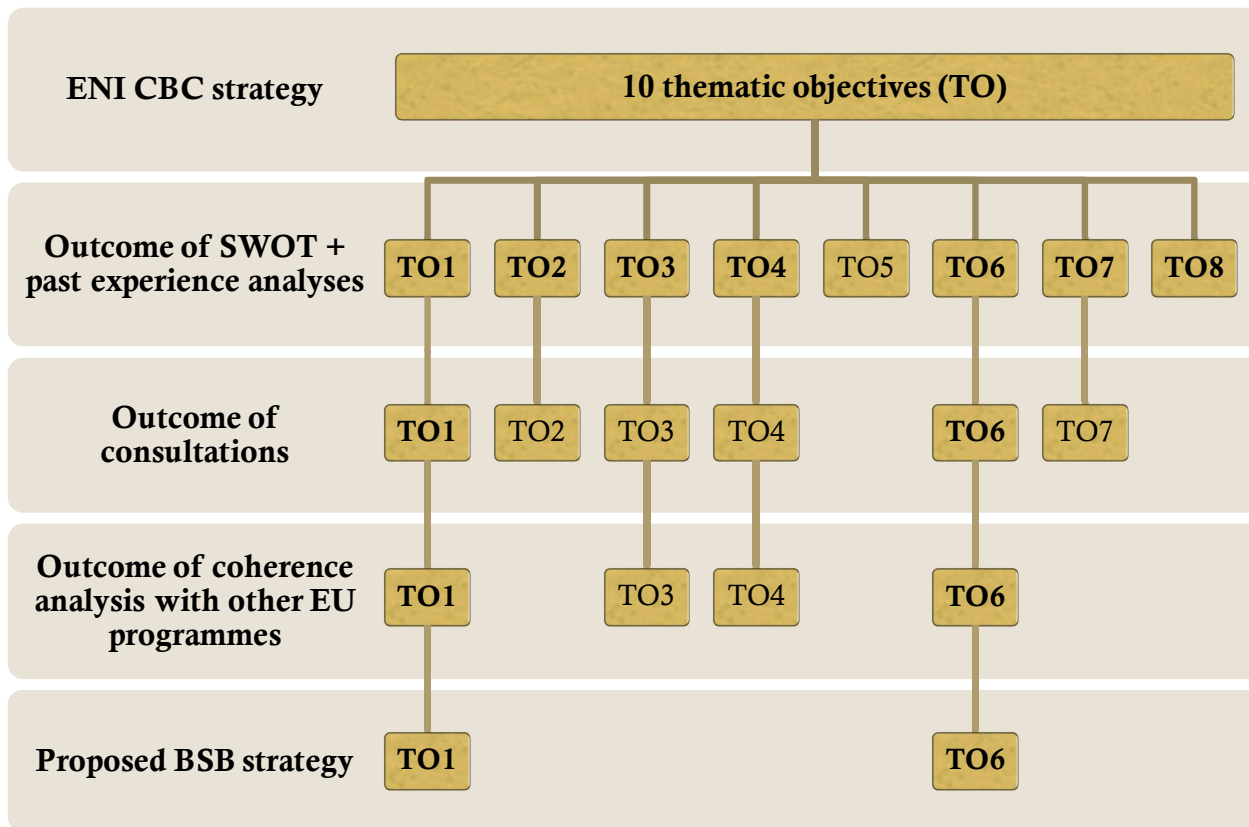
ENI CBC strategy

10 thematic objectives (TO)

Outcome of SWOT + past experience analyses

TO1 TO2 TO3 TO4 TO5 TO6 TO7 TO8

Outcome of consultations

TO1 TO2 TO3 TO4 TO6 TO7

Outcome of coherence analysis with other EU programmes

TO1 TO3 TO4 TO6

Proposed BSB strategy

TO1 TO6